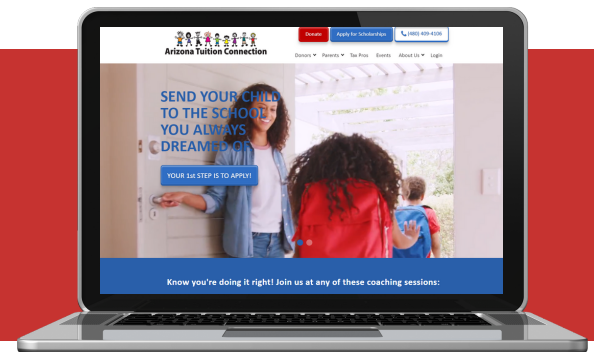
Arizona Tuition Connection

Donate

Apply for Scholarships

(480) 409-4106

Donors ▾ Parents ▾ Tax Pros Events About Us ▾ Login

SEND YOUR CHILD TO THE SCHOOL YOU ALWAYS DREAMED OF

YOUR 1st STEP IS TO APPLY!

Know you're doing it right! Join us at any of these coaching sessions: